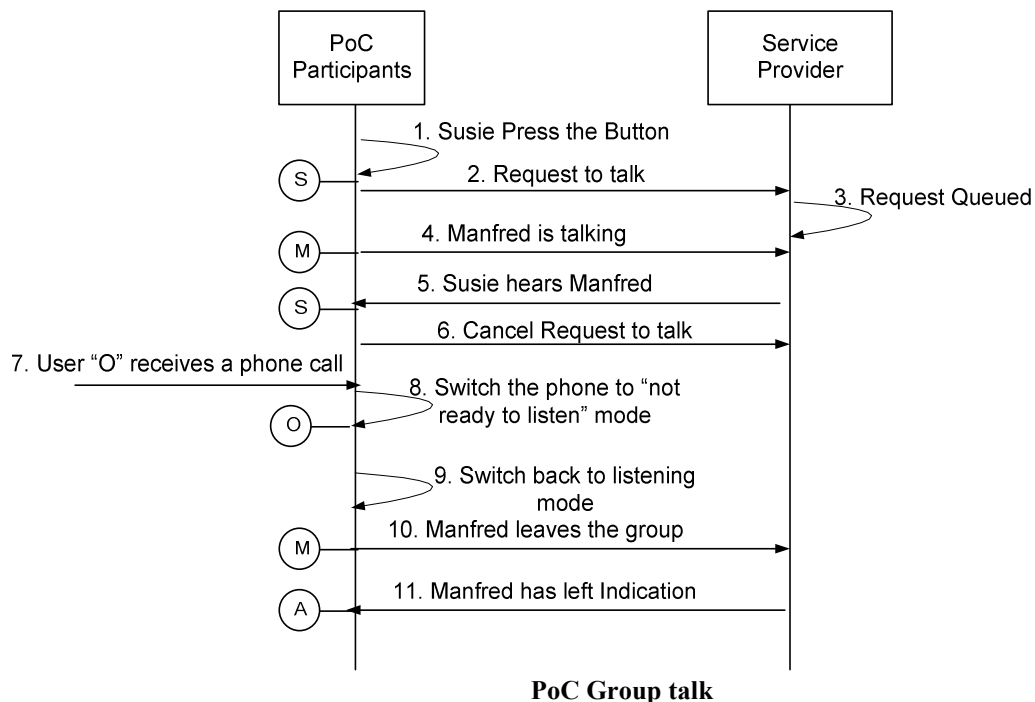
PoC Participants

Service Provider

1. Susie Press the Button

S

2. Request to talk

3. Request Queued

M

4. Manfred is talking

5. Susie hears Manfred

S

6. Cancel Request to talk

7. User "O" receives a phone call

8. Switch the phone to "not ready to listen" mode

O

9. Switch back to listening mode

M

10. Manfred leaves the group

11. Manfred has left Indication

A

PoC Group talk